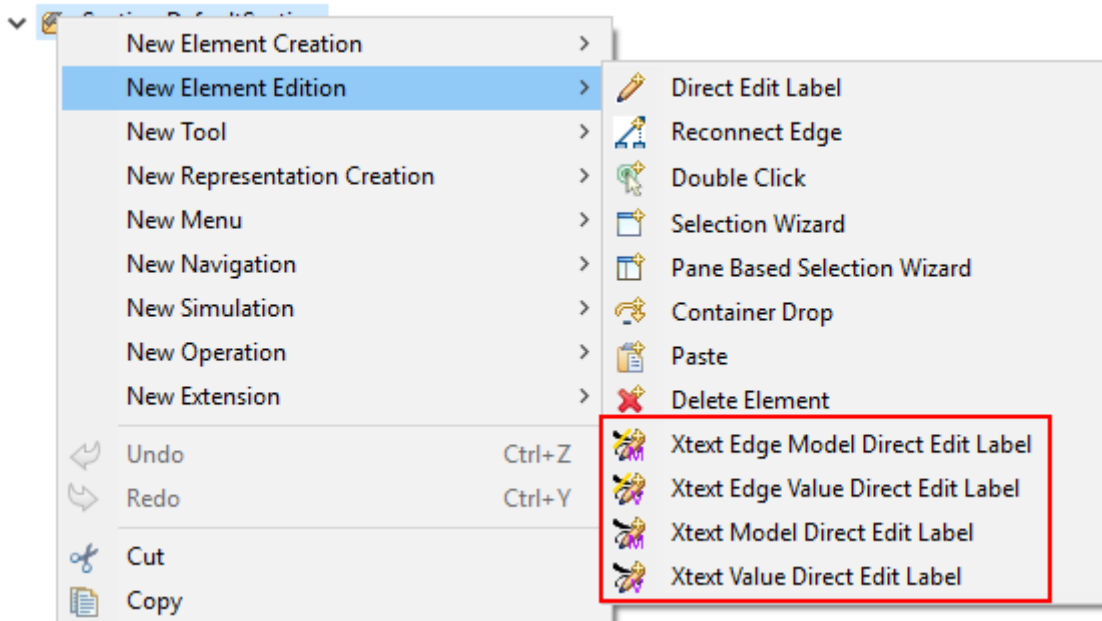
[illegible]

New Element Creation
New Element Edition
New Tool
New Representation Creation
New Menu
New Navigation
New Simulation
New Operation
New Extension

Undo Ctrl+Z
Redo Ctrl+Y

Cut
Copy

Direct Edit Label
Reconnect Edge
Double Click
Selection Wizard
Pane Based Selection Wizard
Container Drop
Paste
Delete Element
Xtext Edge Model Direct Edit Label
Xtext Edge Value Direct Edit Label
Xtext Model Direct Edit Label
Xtext Value Direct Edit Label